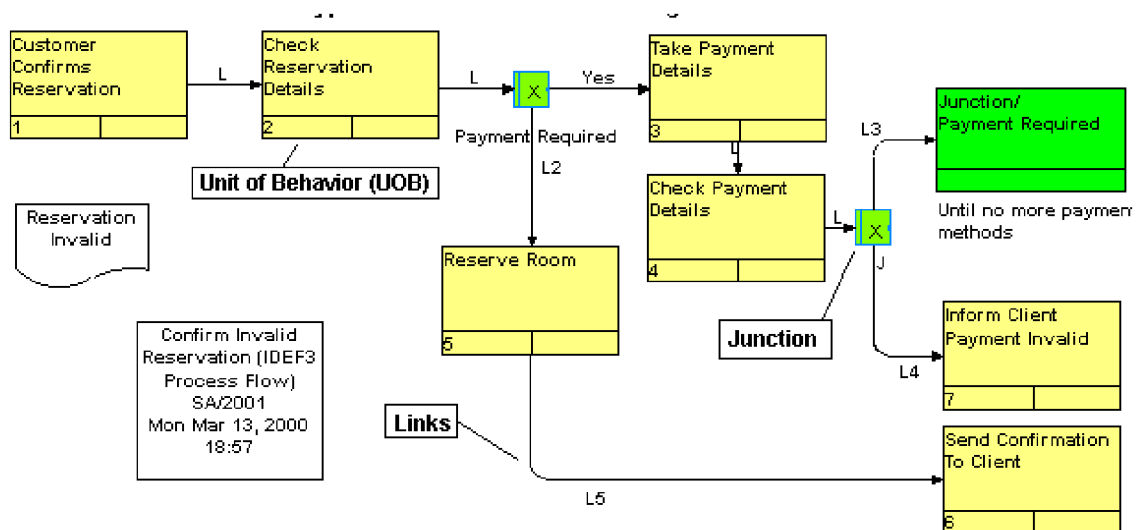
Customer Confirms Reservation

1

L

Check Reservation Details

2

L

X

Yes

Take Payment Details

3

Payment Required

L2

Unit of Behavior (UOB)

L

Check Payment Details

4

L

X

L3

Junction/ Payment Required

Until no more paymen methods

J

Reservation Invalid

Reserve Room

5

Confirm Invalid Reservation (IDEF3 Process Flow) SA/2001 Mon Mar 13, 2000 18:57

Junction

Inform Client Payment Invalid

7

L4

Links

Send Confirmation To Client

6

L5